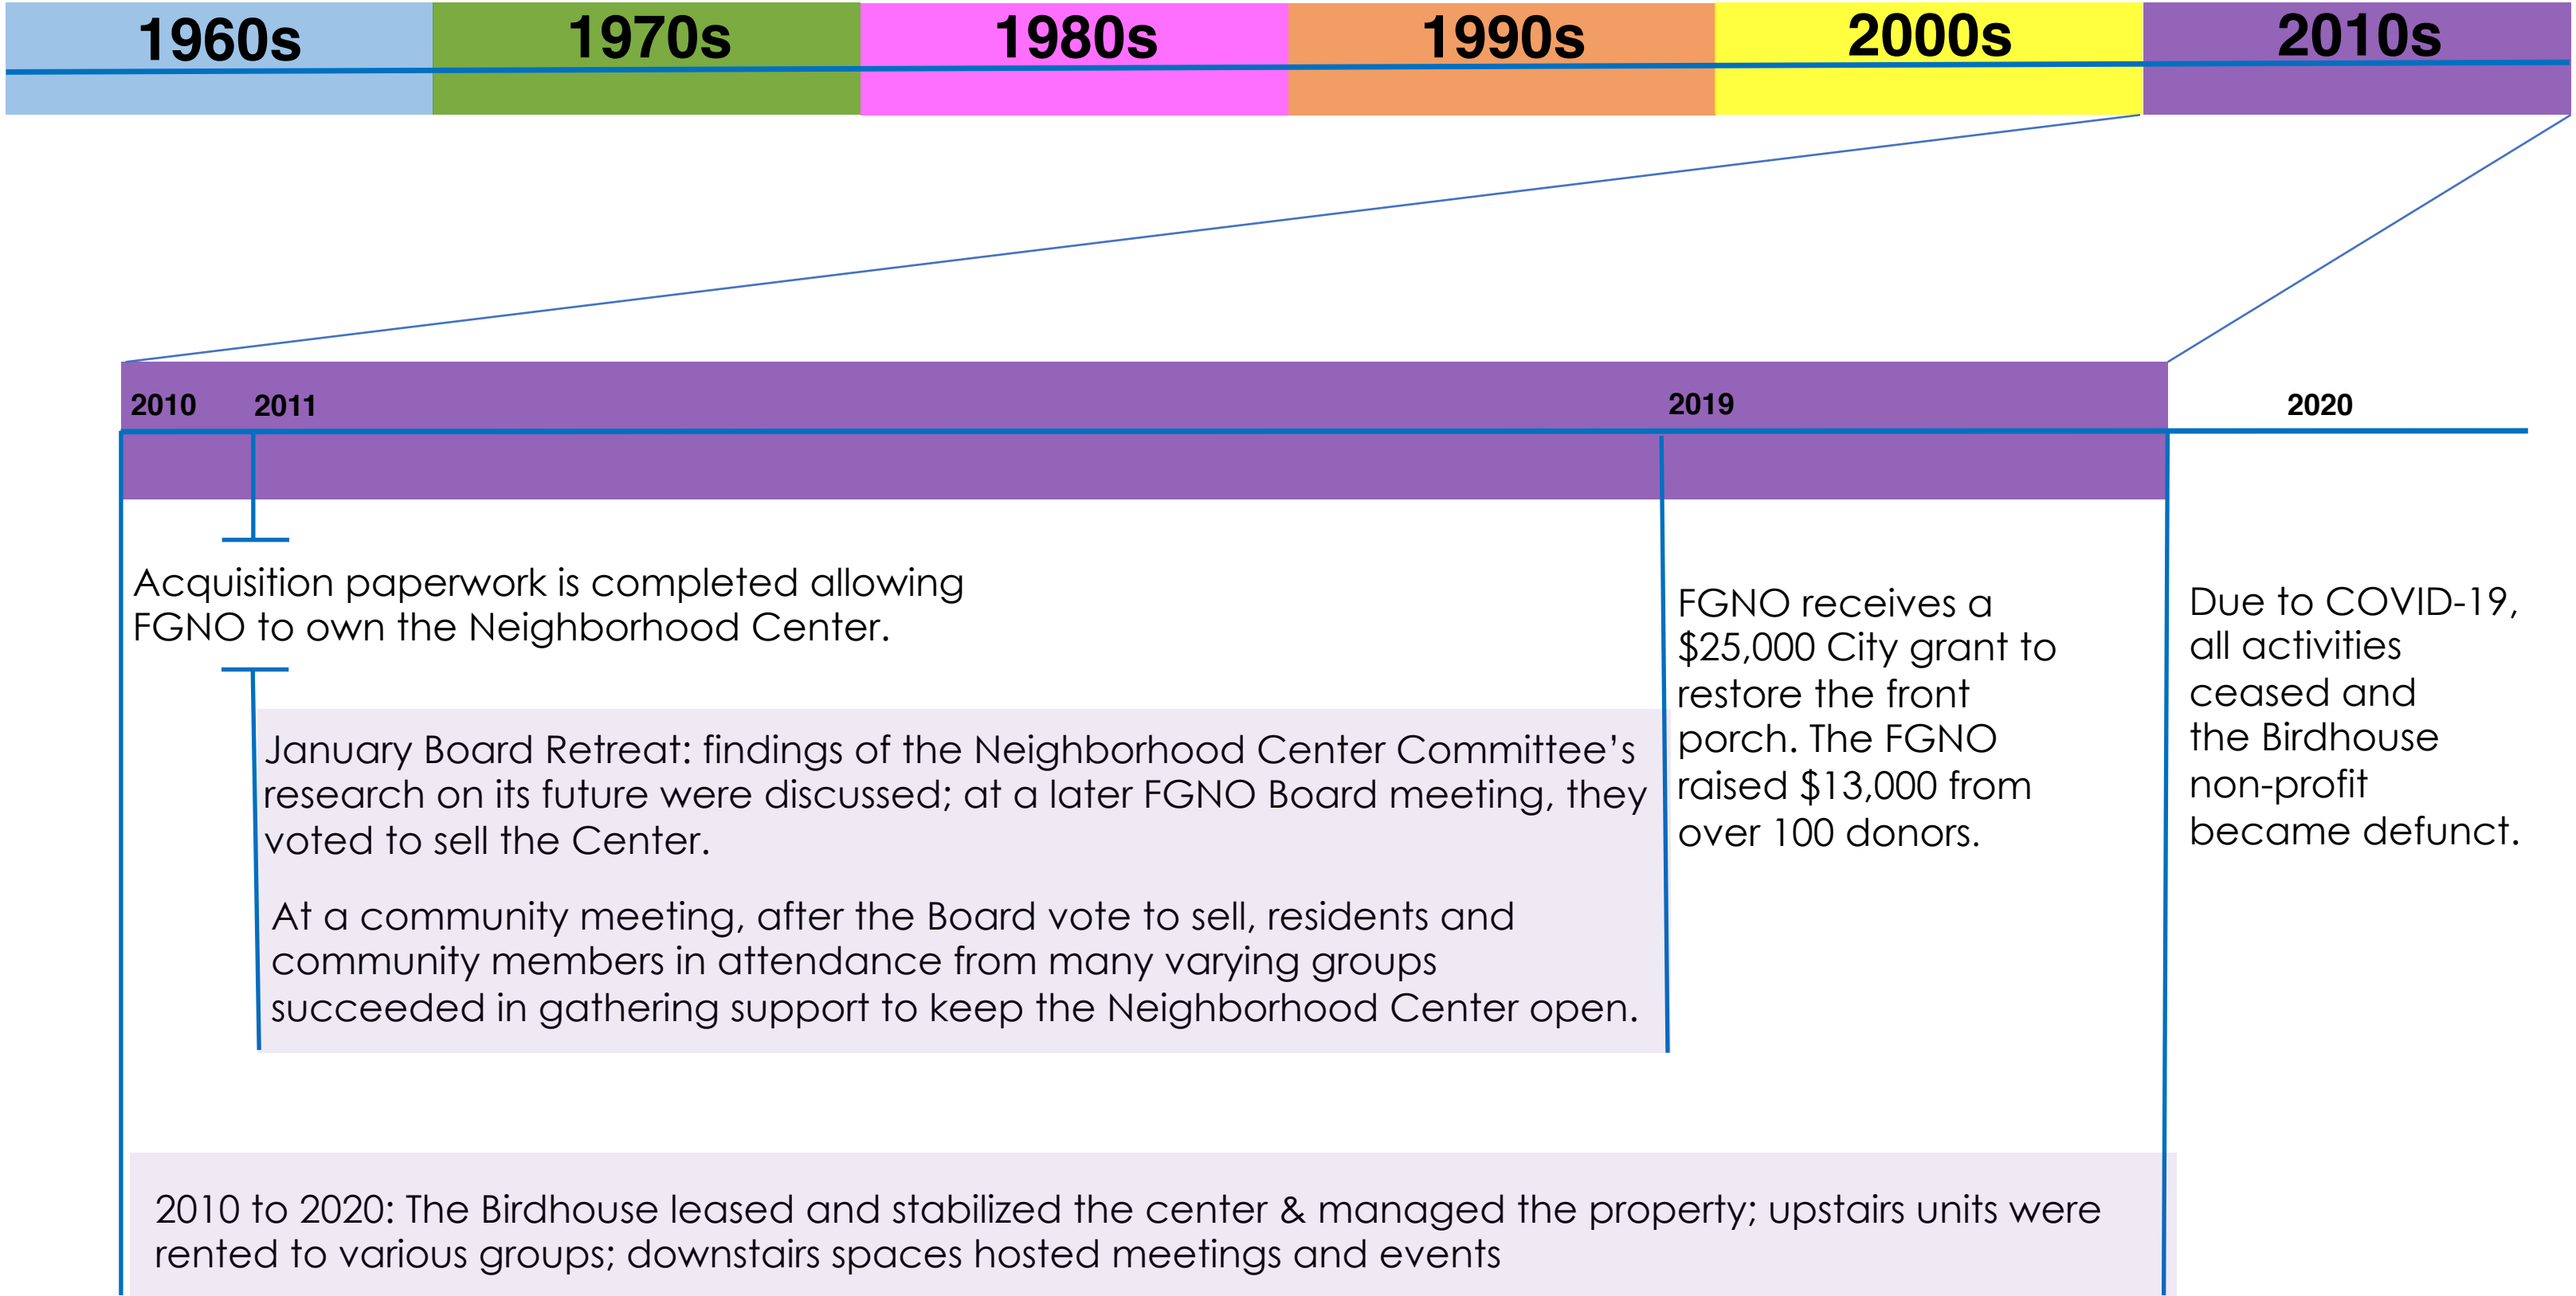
1960s 1970s 1980s 1990s 2000s 2010s

2010 2011 2019 2020

Acquisition paperwork is completed allowing FGNO to own the Neighborhood Center.

January Board Retreat: findings of the Neighborhood Center Committee's research on its future were discussed; at a later FGNO Board meeting, they voted to sell the Center.

At a community meeting, after the Board vote to sell, residents and community members in attendance from many varying groups succeeded in gathering support to keep the Neighborhood Center open.

FGNO receives a $25,000 City grant to restore the front porch. The FGNO raised $13,000 from over 100 donors.

Due to COVID-19, all activities ceased and the Birdhouse non-profit became defunct.

2010 to 2020: The Birdhouse leased and stabilized the center & managed the property; upstairs units were rented to various groups; downstairs spaces hosted meetings and events